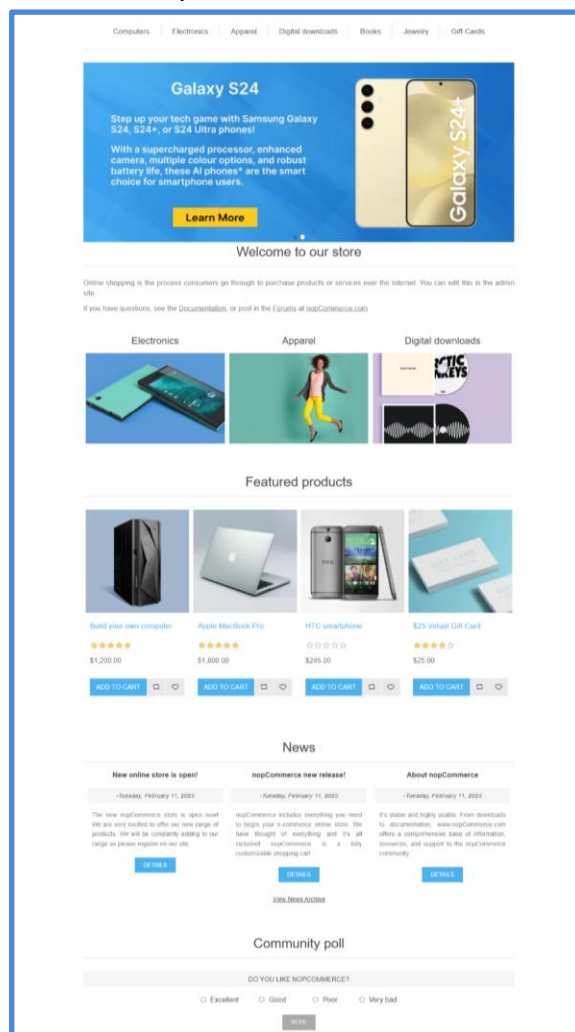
Computers | Electronics | Apparel | Digital downloads | Books | Jewelry | Gift Cards

Galaxy S24

Step up your tech game with Samsung Galaxy S24, S24+, or S24 Ultra phones!

With a supercharged processor, enhanced camera, multiple colour options, and robust battery life, these AI phones* are the smart choice for smartphone users.

Learn More

Galaxy S24+

Welcome to our store

Online shopping is the process consumers go through to purchase products or services over the Internet. You can edit this in the admin site.

If you have questions, see the Documentation, or post in the Forums at nopCommerce.com

Electronics

Apparel

Digital downloads

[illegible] MONKEYS

Featured products

Build your own computer
$1,200.00
ADD TO CART

Apple MacBook Pro
$1,800.00
ADD TO CART

HTC smartphone
$245.00
ADD TO CART

$25 Virtual Gift Card
$25.00
ADD TO CART

News

New online store is open!
-Tuesday, February 11, 2023
The new nopCommerce store is open now! We are very excited to offer our new range of products. We will be constantly adding to our range so please register on our site.
DETAILS

nopCommerce new release!
-Tuesday, February 11, 2023
nopCommerce includes everything you need to begin your e-commerce online store. We have thought of everything and it's all included! nopCommerce is a fully customizable shopping cart
DETAILS

About nopCommerce
-Tuesday, February 11, 2023
It's stable and highly usable. From downloads to documentation, www.nopCommerce.com offers a comprehensive base of information, resources, and support to the nopCommerce community.
DETAILS

View News Archive

Community poll

DO YOU LIKE NOPCOMMERCE?

Excellent Good Poor Very bad

VOTE